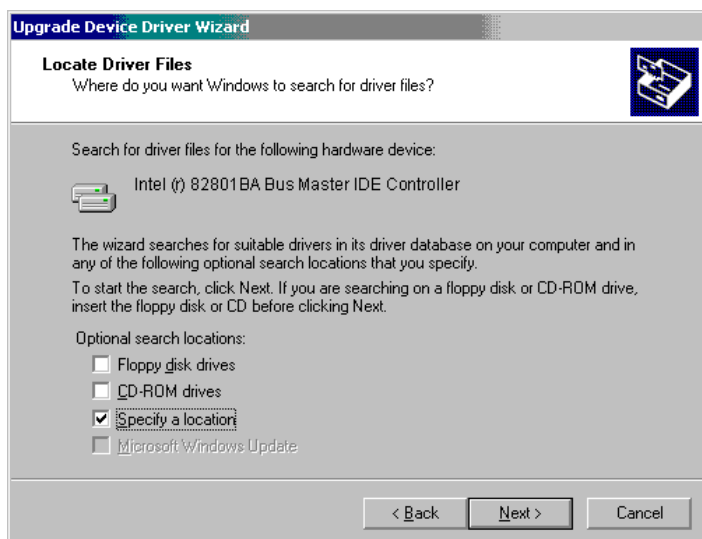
Upgrade Device Driver Wizard

Locate Driver Files
Where do you want Windows to search for driver files?

Search for driver files for the following hardware device:

Intel (r) 82801BA Bus Master IDE Controller

The wizard searches for suitable drivers in its driver database on your computer and in any of the following optional search locations that you specify.

To start the search, click Next. If you are searching on a floppy disk or CD-ROM drive, insert the floppy disk or CD before clicking Next.

Optional search locations:

☐ Floppy disk drives
☐ CD-ROM drives
☑ Specify a location
☐ Microsoft Windows Update

< Back
Next >
Cancel